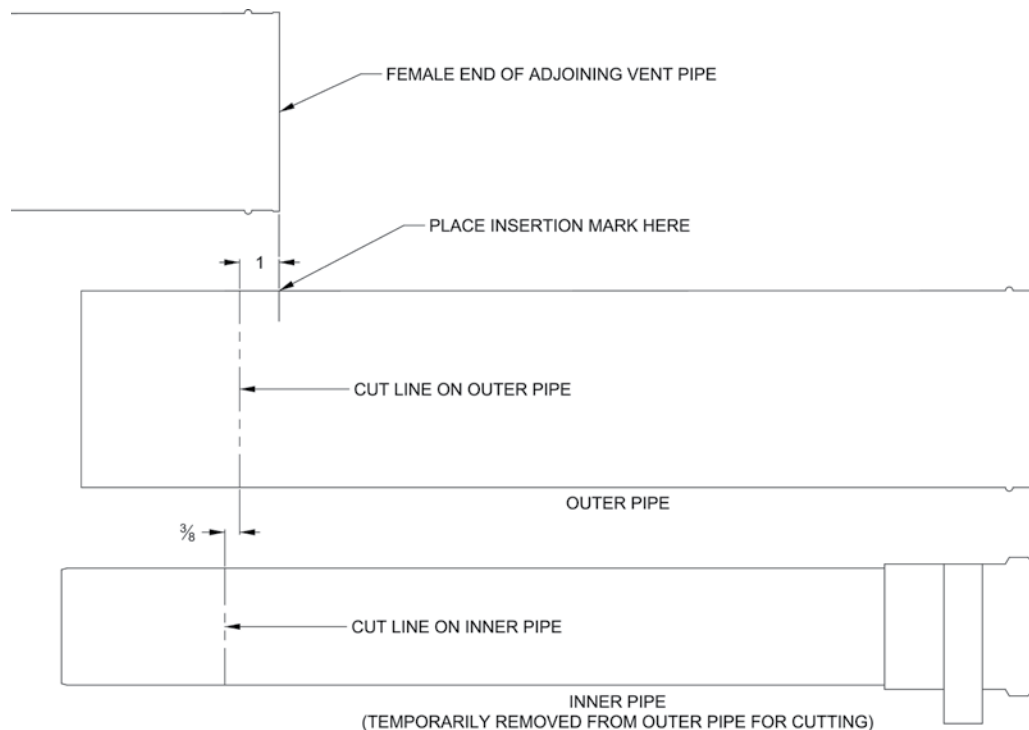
FEMALE END OF ADJOINING VENT PIPE

PLACE INSERTION MARK HERE

1

CUT LINE ON OUTER PIPE

OUTER PIPE

$\frac{3}{8}$

CUT LINE ON INNER PIPE

INNER PIPE
(TEMPORARILY REMOVED FROM OUTER PIPE FOR CUTTING)